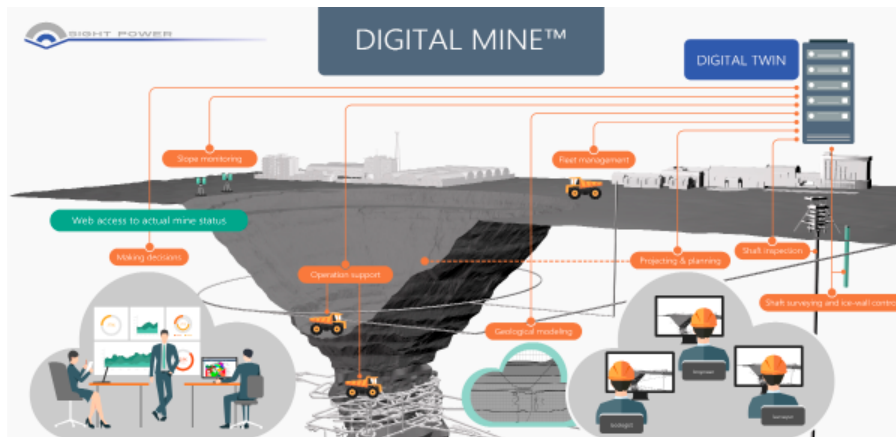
SIGHT POWER

DIGITAL MINE™

DIGITAL TWIN

Slope monitoring

Fleet management

Web access to actual mine status

Making decisions

Operation support

Projecting & planning

Shaft inspection

Shaft surveying and ice-wall control

Geological modeling